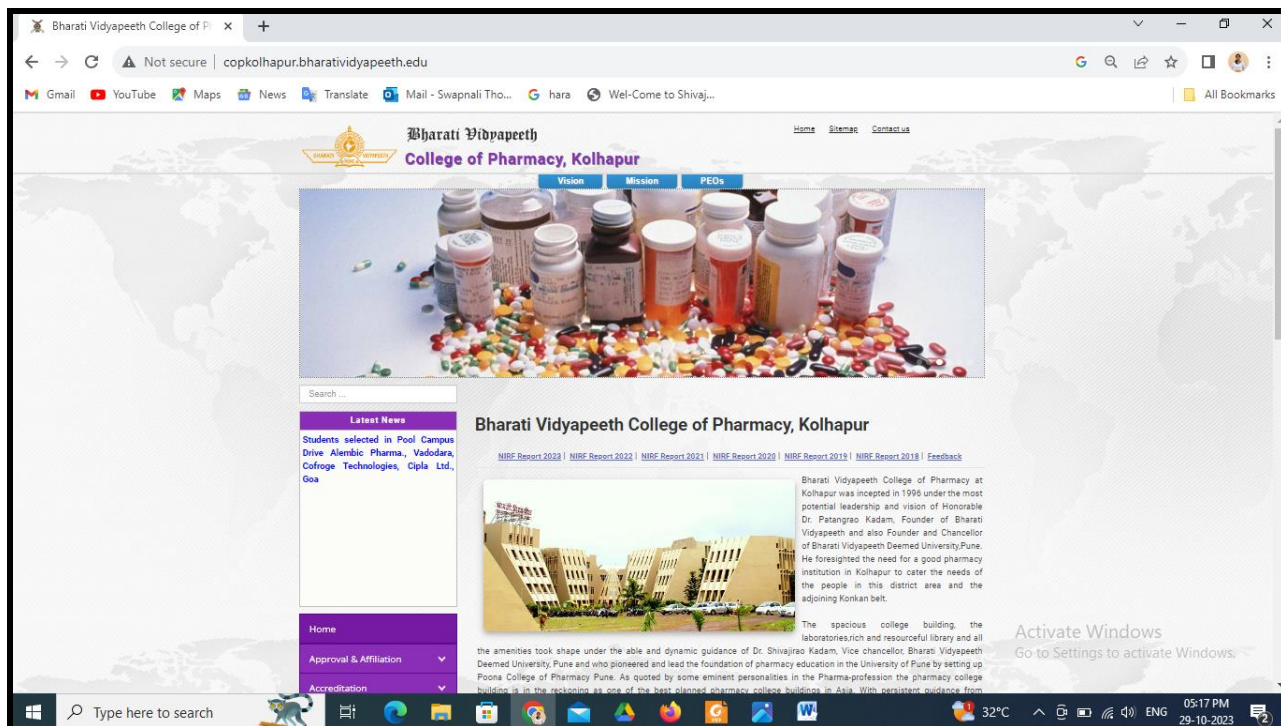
Bharati Vidyapeeth College of P ×

Not secure | copkolhapur.bharatividyapeeth.edu

Gmail YouTube Maps News Translate Mail - Swapnali Tho... hara Wel-Come to Shivaj...

All Bookmarks

Bharati Vidyapeeth
College of Pharmacy, Kolhapur

Home Sitemap Contact us

Vision Mission PEOs

Search ...

Latest News

Students selected in Pool Campus Drive Alembic Pharma., Vadodara, Cofroge Technologies, Cipla Ltd., Goa

Home
Approval & Affiliation
Accreditation

Bharati Vidyapeeth College of Pharmacy, Kolhapur

NIRF Report 2023 | NIRF Report 2022 | NIRF Report 2021 | NIRF Report 2020 | NIRF Report 2019 | NIRF Report 2018 | Feedback

Bharati Vidyapeeth College of Pharmacy at Kolhapur was incepted in 1996 under the most potential leadership and vision of Honorable Dr. Patangrao Kadam, Founder of Bharati Vidyapeeth and also Founder and Chancellor of Bharati Vidyapeeth Deemed University,Pune. He foresighted the need for a good pharmacy institution in Kolhapur to cater the needs of the people in this district area and the adjoining Konkan belt.

The spacious college building, the laboratories,rich and resourceful library and all the amenities took shape under the able and dynamic guidance of Dr. Shivajirao Kadam, Vice chancellor, Bharati Vidyapeeth Deemed University, Pune and who pioneered and lead the foundation of pharmacy education in the University of Pune by setting up Poona College of Pharmacy Pune. As quoted by some eminent personalities in the Pharma-profession the pharmacy college building is in the reckoning as one of the best planned pharmacy college buildings in Asia. With persistent guidance from

Activate Windows
Go to Settings to activate Windows.

Type here to search

32°C ENG 05:17 PM 29-10-2023